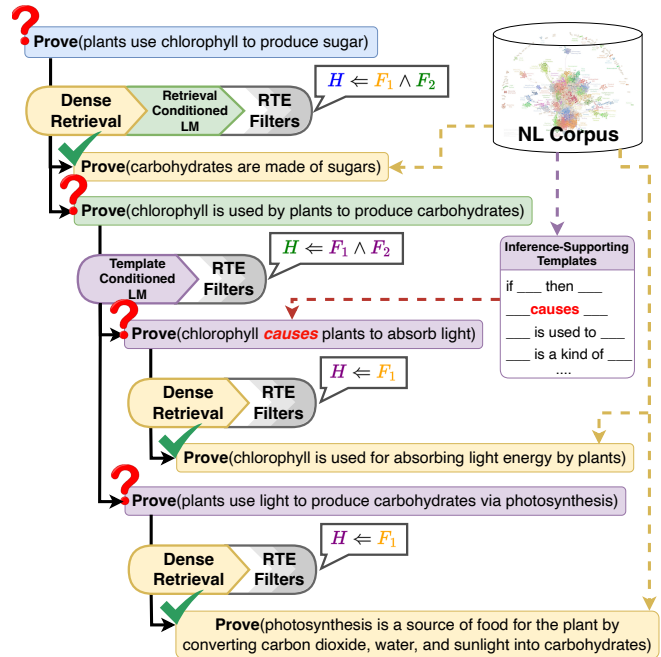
**Prove**(plants use chlorophyll to produce sugar)

Dense Retrieval

Retrieval Conditioned LM

RTE Filters

$H \Leftarrow F_1 \wedge F_2$

NL Corpus

**Prove**(carbohydrates are made of sugars)

**Prove**(chlorophyll is used by plants to produce carbohydrates)

Inference-Supporting Templates

if ___ then ___

___causes ___

___ is used to ___

___ is a kind of ___

....

Template Conditioned LM

RTE Filters

$H \Leftarrow F_1 \wedge F_2$

**Prove**(chlorophyll *causes* plants to absorb light)

Dense Retrieval

RTE Filters

$H \Leftarrow F_1$

**Prove**(chlorophyll is used for absorbing light energy by plants)

**Prove**(plants use light to produce carbohydrates via photosynthesis)

Dense Retrieval

RTE Filters

$H \Leftarrow F_1$

**Prove**(photosynthesis is a source of food for the plant by converting carbon dioxide, water, and sunlight into carbohydrates)